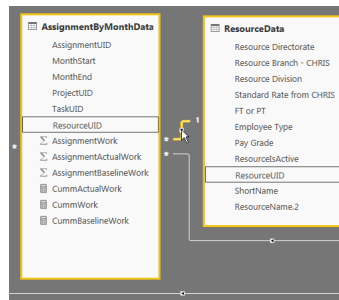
AssignmentByMonthData
AssignmentUID
MonthStart
MonthEnd
ProjectUID
TaskUID
ResourceUID
AssignmentWork
AssignmentActualWork
AssignmentBaselineWork
CummActualWork
CummWork
CummBaselineWork

*
*
1

ResourceData
Resource Directorate
Resource Branch - CHRIS
Resource Division
Standard Rate from CHRIS
FT or PT
Employee Type
Pay Grade
ResourceIsActive
ResourceUID
ShortName
ResourceName.2